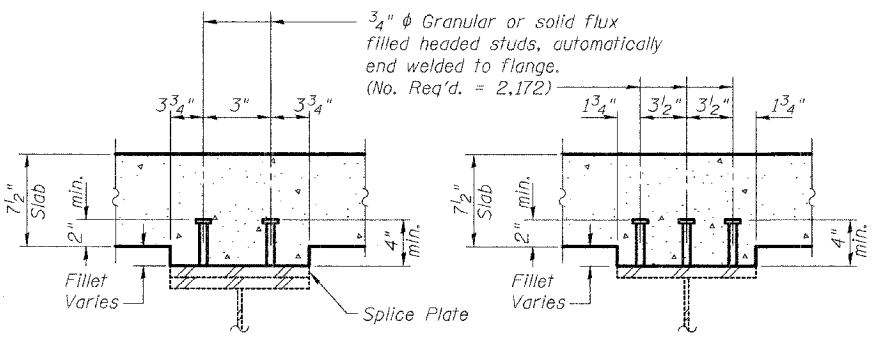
$\frac{3}{4}$" $\phi$ Granular or solid flux filled headed studs, automatically end welded to flange. (No. Req'd. = 2,172)

$3\frac{3}{4}$" 3" $3\frac{3}{4}$"

$1\frac{3}{4}$" $3\frac{1}{2}$" $3\frac{1}{2}$" $1\frac{3}{4}$"

$7\frac{1}{2}$" Slab

2" min.

4" min.

Fillet Varies

Splice Plate

$7\frac{1}{2}$" Slab

2" min.

4" min.

Fillet Varies